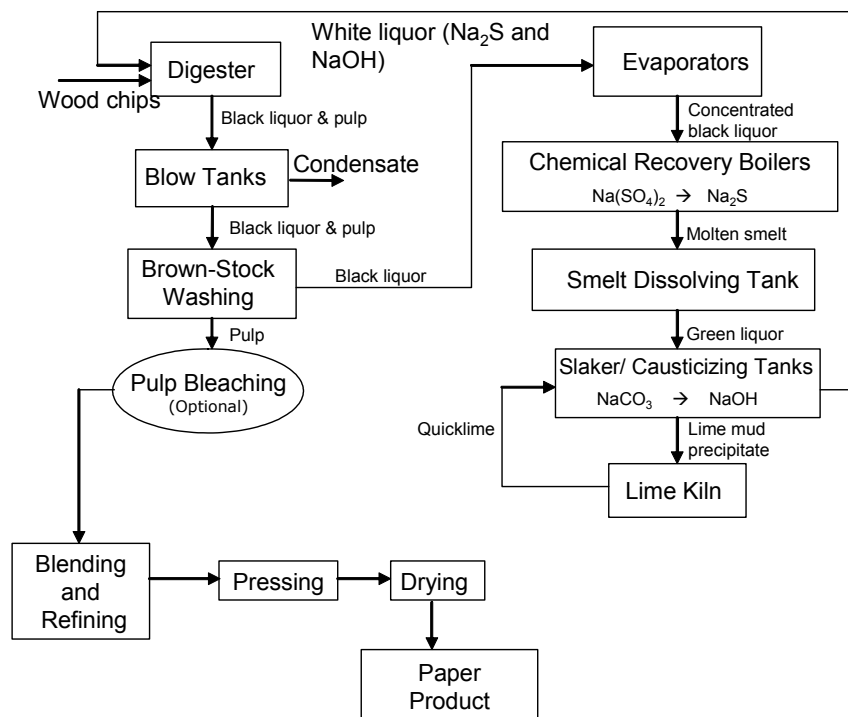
White liquor ($Na_2S$ and NaOH)

Digester

Wood chips

Black liquor & pulp

Blow Tanks

Condensate

Black liquor & pulp

Brown-Stock Washing

Black liquor

Pulp

Pulp Bleaching (Optional)

Evaporators

Concentrated black liquor

Chemical Recovery Boilers

$Na(SO_4)_2 \rightarrow Na_2S$

Molten smelt

Smelt Dissolving Tank

Green liquor

Slaker/ Causticizing Tanks

$NaCO_3 \rightarrow NaOH$

Quicklime

Lime mud precipitate

Lime Kiln

Blending and Refining

Pressing

Drying

Paper Product